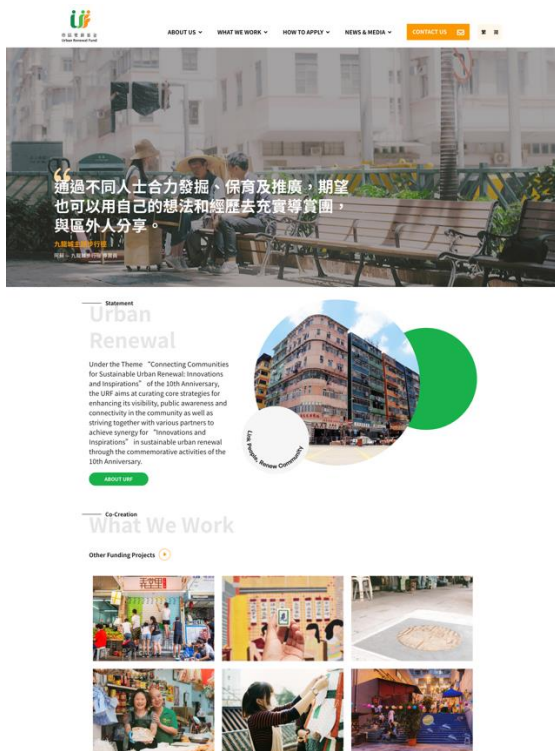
市區更新基金
Urban Renewal Fund

ABOUT US
WHAT WE WORK
HOW TO APPLY
NEWS & MEDIA
CONTACT US
繁 简

通過不同人士合力發掘、保育及推廣，期望也可以用自己的想法和經歷去充實導賞團，與區外人分享。

九龍城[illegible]行程
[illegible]

Statement
Urban Renewal

Under the Theme "Connecting Communities for Sustainable Urban Renewal: Innovations and Inspirations" of the 10th Anniversary, the URF aims at curating core strategies for enhancing its visibility, public awareness and connectivity in the community as well as striving together with various partners to achieve synergy for "Innovations and Inspirations" in sustainable urban renewal through the commemorative activities of the 10th Anniversary.

ABOUT URF

Link People, Renew Community

Co-Creation
What We Work

Other Funding Projects